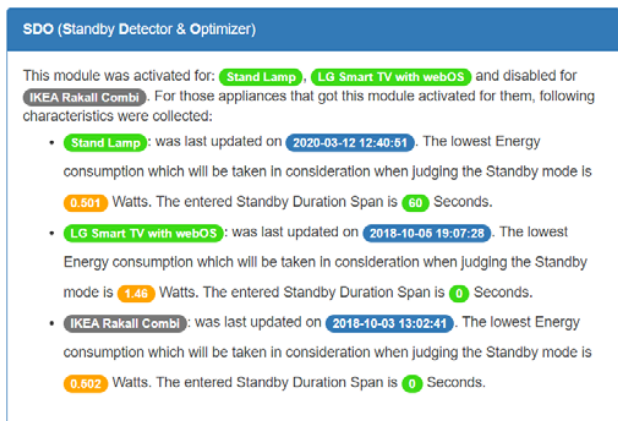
SDO (Standby Detector & Optimizer)

This module was activated for: Stand Lamp, LG Smart TV with webOS and disabled for IKEA Rakall Combi. For those appliances that got this module activated for them, following characteristics were collected:

- Stand Lamp: was last updated on 2020-03-12 12:40:51. The lowest Energy consumption which will be taken in consideration when judging the Standby mode is 0.501 Watts. The entered Standby Duration Span is 60 Seconds.
- LG Smart TV with webOS: was last updated on 2018-10-05 19:07:28. The lowest Energy consumption which will be taken in consideration when judging the Standby mode is 1.46 Watts. The entered Standby Duration Span is 0 Seconds.
- IKEA Rakall Combi: was last updated on 2018-10-03 13:02:41. The lowest Energy consumption which will be taken in consideration when judging the Standby mode is 0.502 Watts. The entered Standby Duration Span is 0 Seconds.